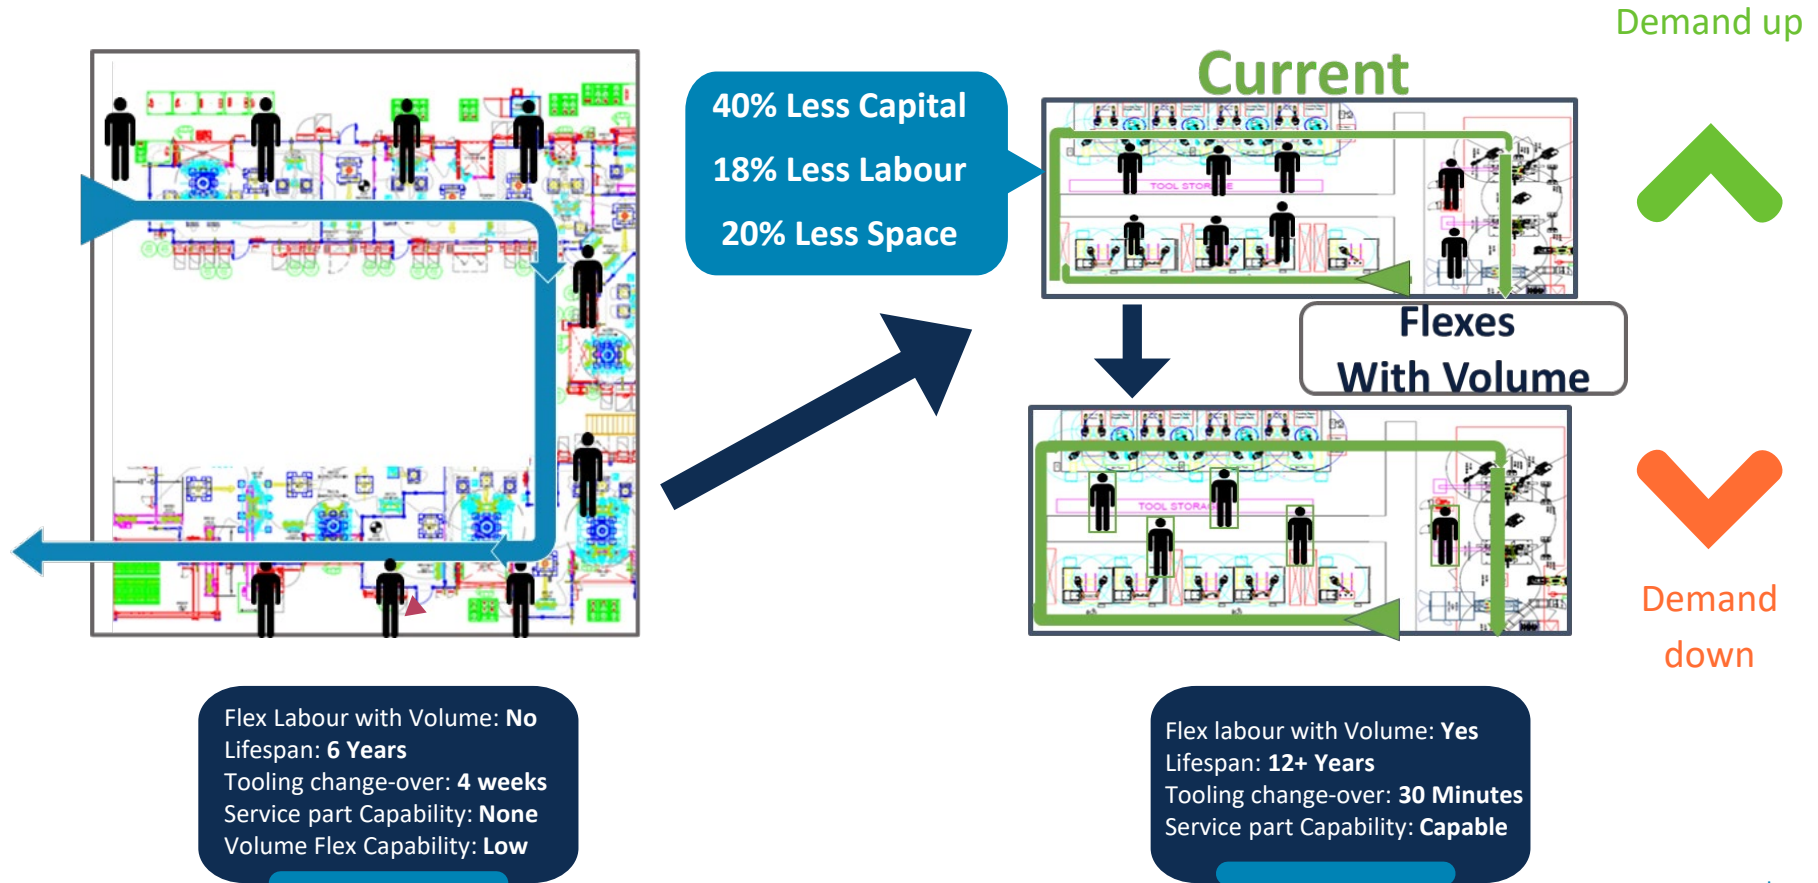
40% Less Capital

18% Less Labour

20% Less Space

Current

Demand up

TOOL STORAGE

Flexes With Volume

TOOL STORAGE

Demand down

Flex Labour with Volume: No
Lifespan: 6 Years
Tooling change-over: 4 weeks
Service part Capability: None
Volume Flex Capability: Low

Flex labour with Volume: Yes
Lifespan: 12+ Years
Tooling change-over: 30 Minutes
Service part Capability: Capable